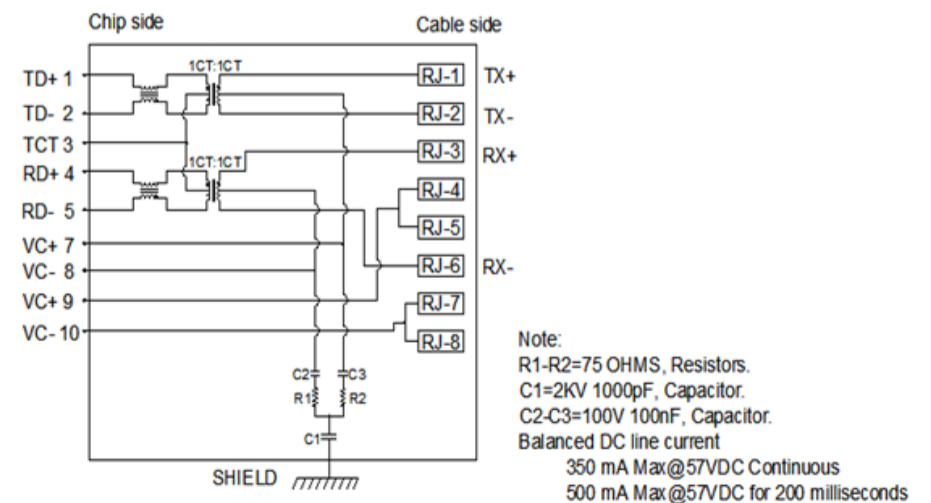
Chip side

Cable side

1CT:1CT

TD+ 1

RJ-1

TX+

TD- 2

RJ-2

TX-

TCT 3

RJ-3

RX+

1CT:1CT

RD+ 4

RJ-4

RD- 5

RJ-5

VC+ 7

VC- 8

RJ-6

RX-

VC+ 9

RJ-7

VC- 10

RJ-8

C2

C3

R1

R2

C1

SHIELD

Note:
R1-R2=75 OHMS, Resistors.
C1=2KV 1000pF, Capacitor.
C2-C3=100V 100nF, Capacitor.
Balanced DC line current
350 mA Max@57VDC Continuous
500 mA Max@57VDC for 200 milliseconds